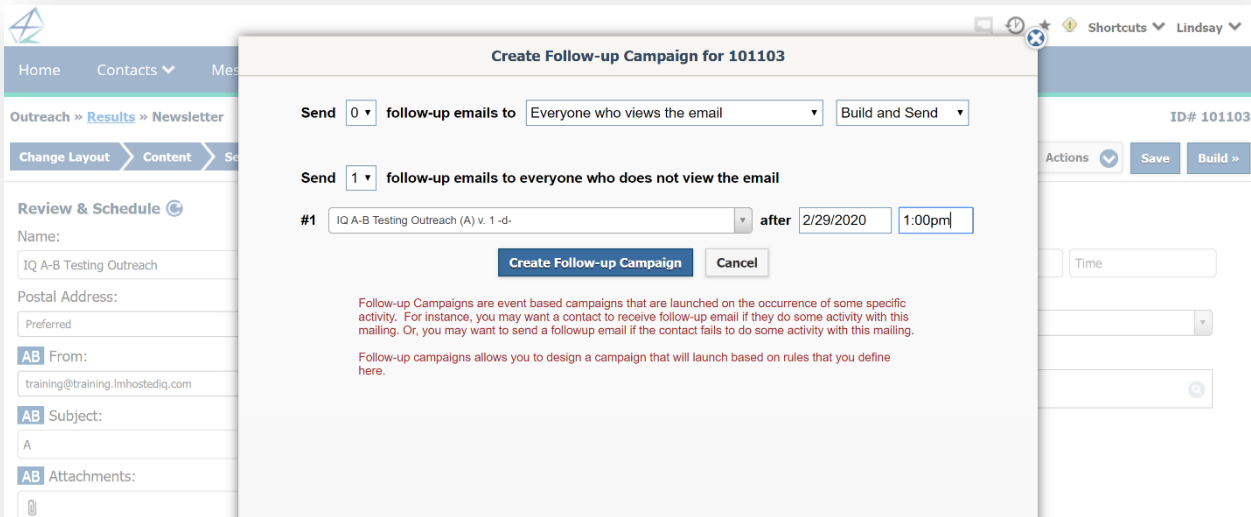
Shortcuts Lindsay

Home Contacts Mes

Outreach » Results » Newsletter

ID# 101103

Change Layout Content Se

Actions Save Build »

Review & Schedule

Name:

IQ A-B Testing Outreach

Time

Postal Address:

Preferred

AB From:

training@training.lmhostediq.com

AB Subject:

A

AB Attachments:

Create Follow-up Campaign for 101103

Send 0 follow-up emails to Everyone who views the email Build and Send

Send 1 follow-up emails to everyone who does not view the email

#1 IQ A-B Testing Outreach (A) v. 1 -d- after 2/29/2020 1:00pm

Create Follow-up Campaign Cancel

Follow-up Campaigns are event based campaigns that are launched on the occurrence of some specific activity. For instance, you may want a contact to receive follow-up email if they do some activity with this mailing. Or, you may want to send a followup email if the contact fails to do some activity with this mailing.

Follow-up campaigns allows you to design a campaign that will launch based on rules that you define here.